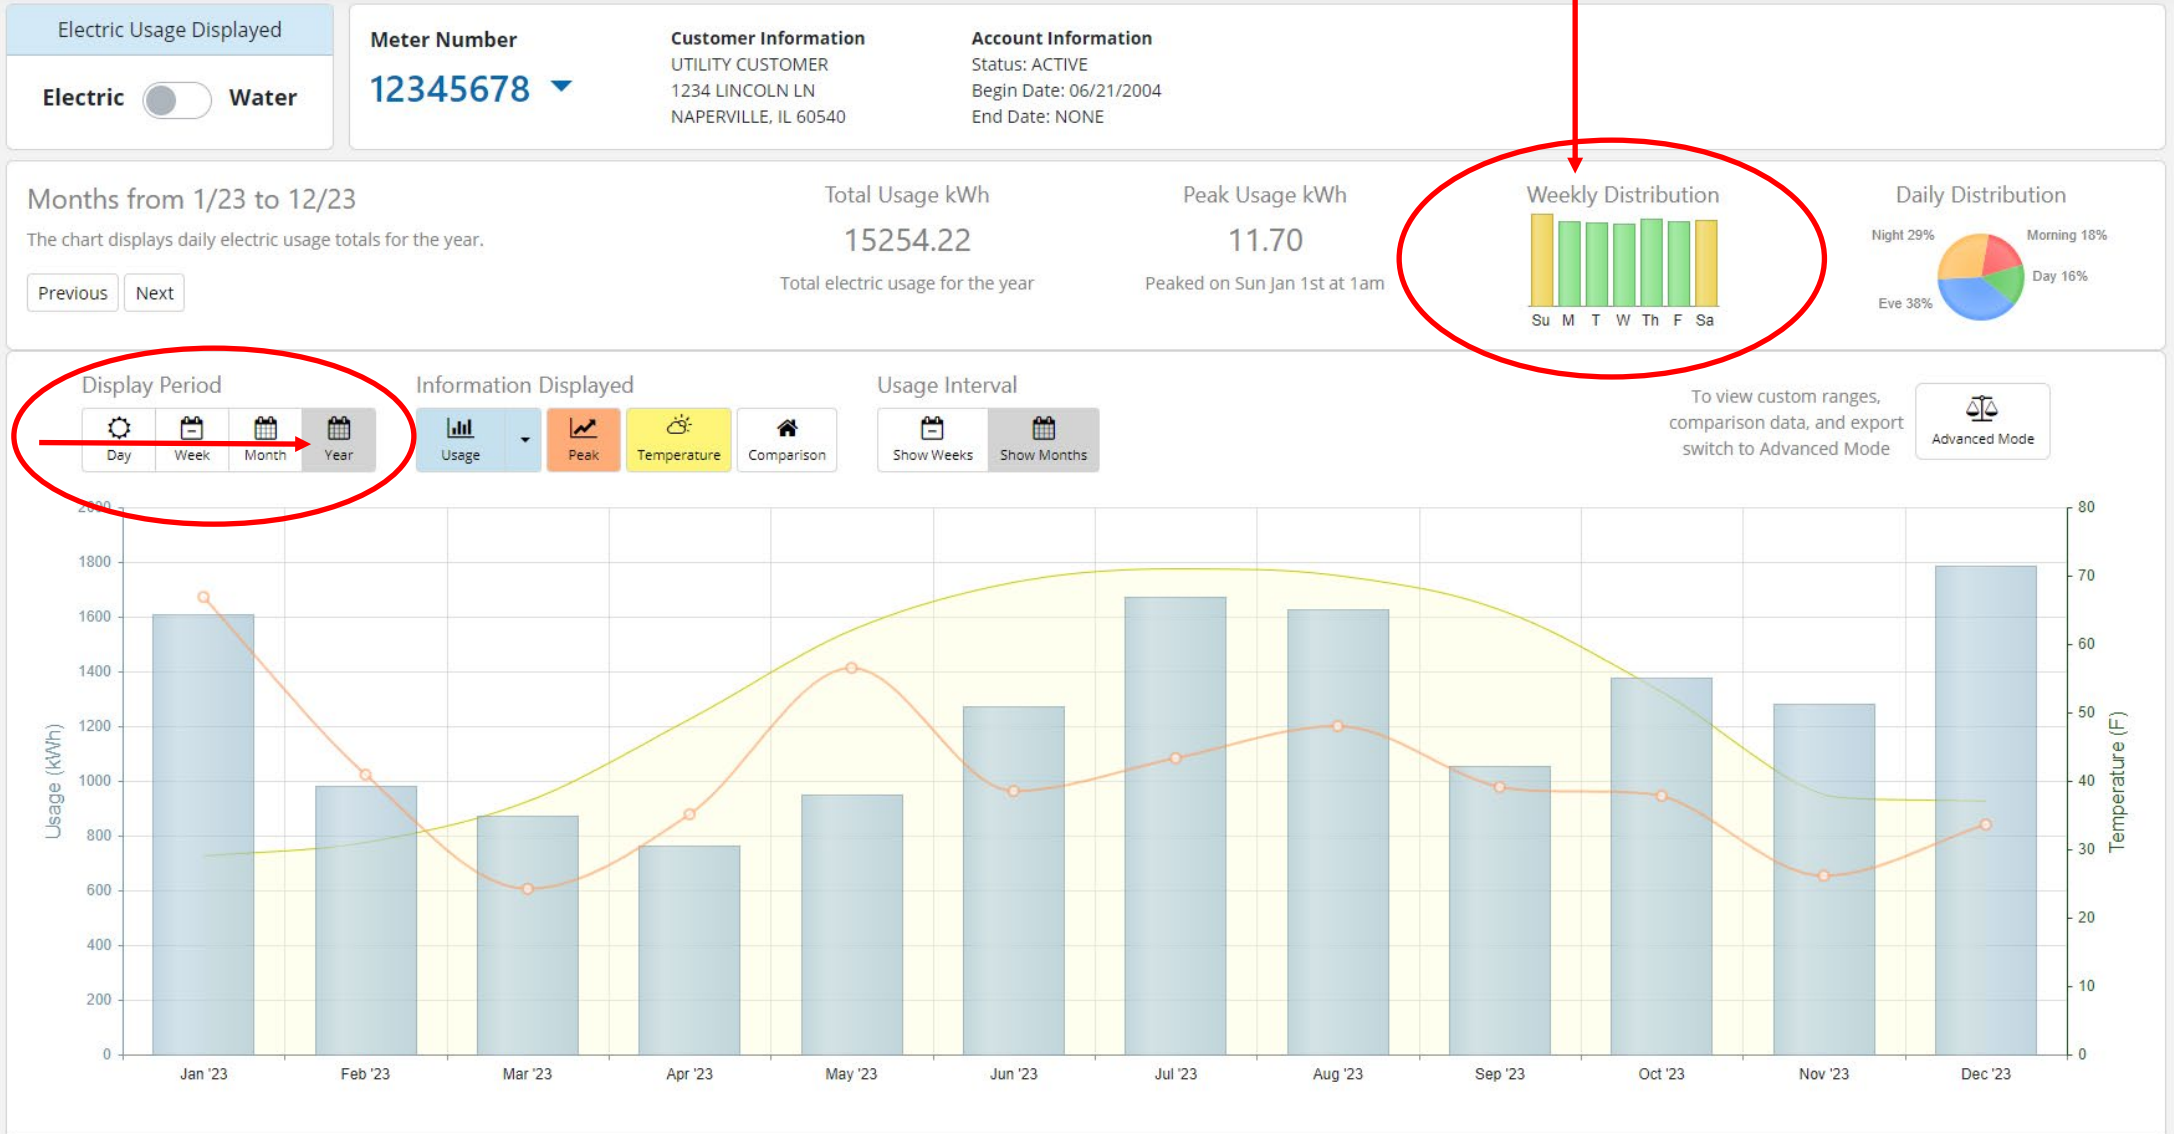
Electric Usage Displayed

Electric Water

Meter Number
12345678

Customer Information
UTILITY CUSTOMER
1234 LINCOLN LN
NAPERVILLE, IL 60540

Account Information
Status: ACTIVE
Begin Date: 06/21/2004
End Date: NONE

Months from 1/23 to 12/23
The chart displays daily electric usage totals for the year.

Previous Next

Total Usage kWh
15254.22
Total electric usage for the year

Peak Usage kWh
11.70
Peaked on Sun Jan 1st at 1am

Weekly Distribution
Su M T W Th F Sa

Daily Distribution
Night 29%
Morning 18%
Day 16%
Eve 38%

Display Period
Day Week Month Year

Information Displayed
Usage Peak Temperature Comparison

Usage Interval
Show Weeks Show Months

To view custom ranges, comparison data, and export switch to Advanced Mode

Advanced Mode

Usage (kWh)
2000
1800
1600
1400
1200
1000
800
600
400
200
0

Temperature (F)
80
70
60
50
40
30
20
10
0

Jan '23 Feb '23 Mar '23 Apr '23 May '23 Jun '23 Jul '23 Aug '23 Sep '23 Oct '23 Nov '23 Dec '23